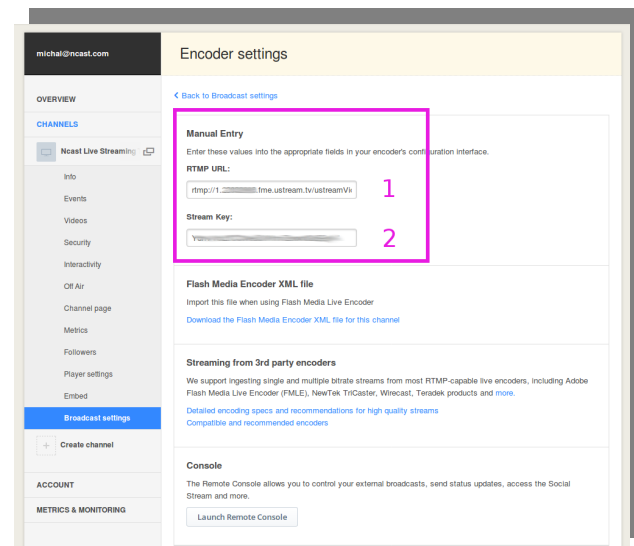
michal@ncast.com

OVERVIEW

CHANNELS

Ncast Live Streaming

Info

Events

Videos

Security

Interactivity

Off Air

Channel page

Metrics

Followers

Player settings

Embed

Broadcast settings

Create channel

ACCOUNT

METRICS & MONITORING

Encoder settings

< Back to Broadcast settings

Manual Entry

Enter these values into the appropriate fields in your encoder's configuration interface.

RTMP URL:

rtmp://1.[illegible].fme.ustream.tv/ustreamVi

1

Stream Key:

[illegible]

2

Flash Media Encoder XML file

Import this file when using Flash Media Live Encoder

Download the Flash Media Encoder XML file for this channel

Streaming from 3rd party encoders

We support ingesting single and multiple bitrate streams from most RTMP-capable live encoders, including Adobe Flash Media Live Encoder (FMLE), NewTek TriCaster, Wirecast, Teradek products and more.

Detailed encoding specs and recommendations for high quality streams

Compatible and recommended encoders

Console

The Remote Console allows you to control your external broadcasts, send status updates, access the Social Stream and more.

Launch Remote Console